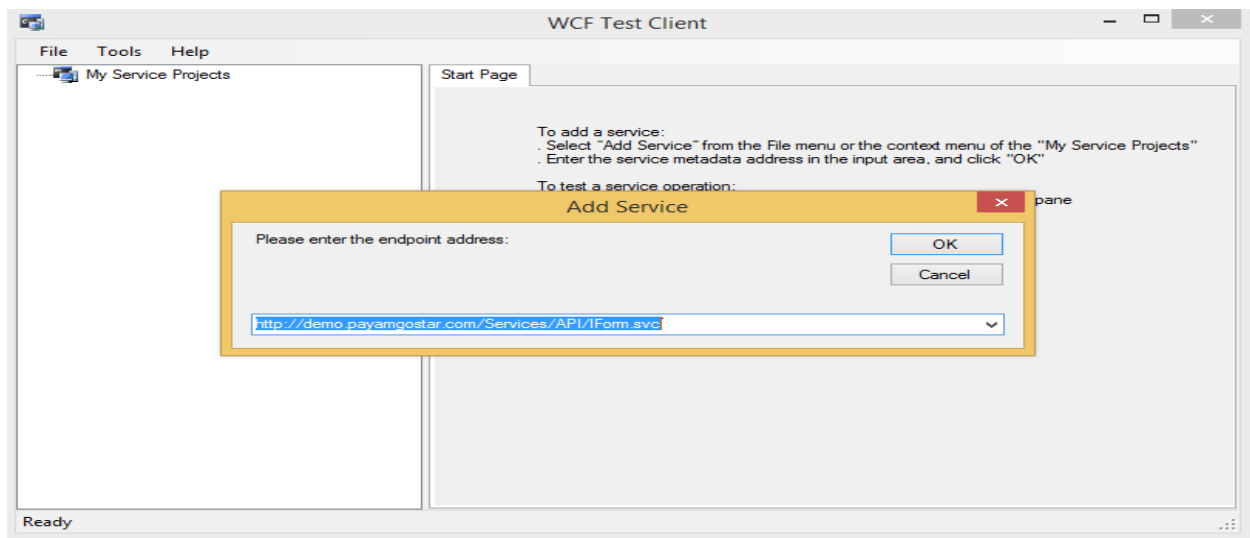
WCF Test Client

File Tools Help

My Service Projects

Start Page

To add a service:
. Select "Add Service" from the File menu or the context menu of the "My Service Projects"
. Enter the service metadata address in the input area, and click "OK"

To test a service operation:
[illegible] pane

Add Service

Please enter the endpoint address:

OK

Cancel

http://demo.payamgostar.com/Services/API/IForm.svc

Ready